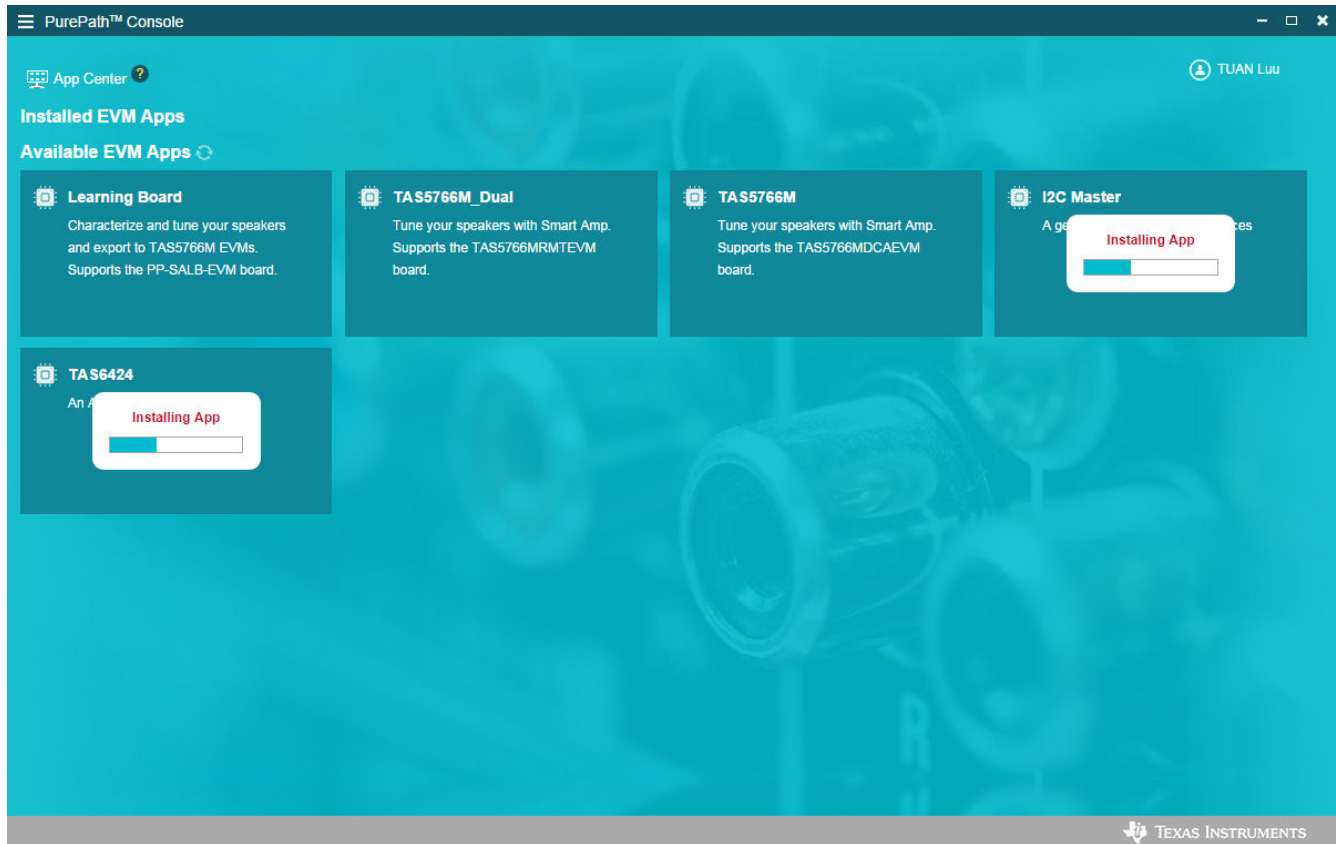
PurePath™ Console

App Center ?

TUAN Luu

Installed EVM Apps

Available EVM Apps

Learning Board
Characterize and tune your speakers and export to TAS5766M EVMs. Supports the PP-SALB-EVM board.

TAS5766M_Dual
Tune your speakers with Smart Amp. Supports the TAS5766MRMTEVM board.

TAS5766M
Tune your speakers with Smart Amp. Supports the TAS5766MDCAEVM board.

I2C Master
A ge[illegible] ces

Installing App

TAS6424
An A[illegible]

Installing App

Texas Instruments